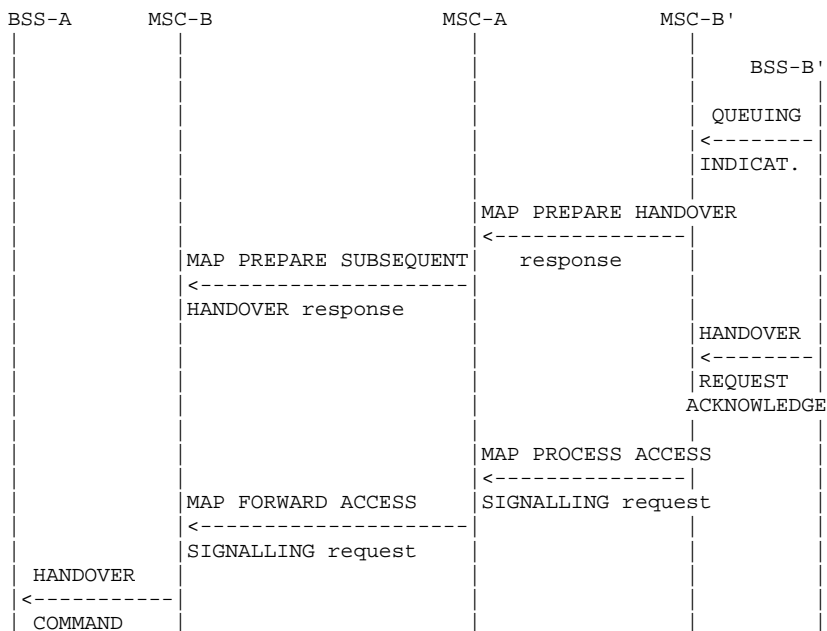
BSS-A MSC-B MSC-A MSC-B'

BSS-B'

QUEUING
<--------
INDICAT.

MAP PREPARE HANDOVER
<---------------
response

MAP PREPARE SUBSEQUENT
<---------------------
HANDOVER response

HANDOVER
<--------
REQUEST
ACKNOWLEDGE

MAP PROCESS ACCESS
<---------------
SIGNALLING request

MAP FORWARD ACCESS
<---------------------
SIGNALLING request

HANDOVER
<-----------
COMMAND